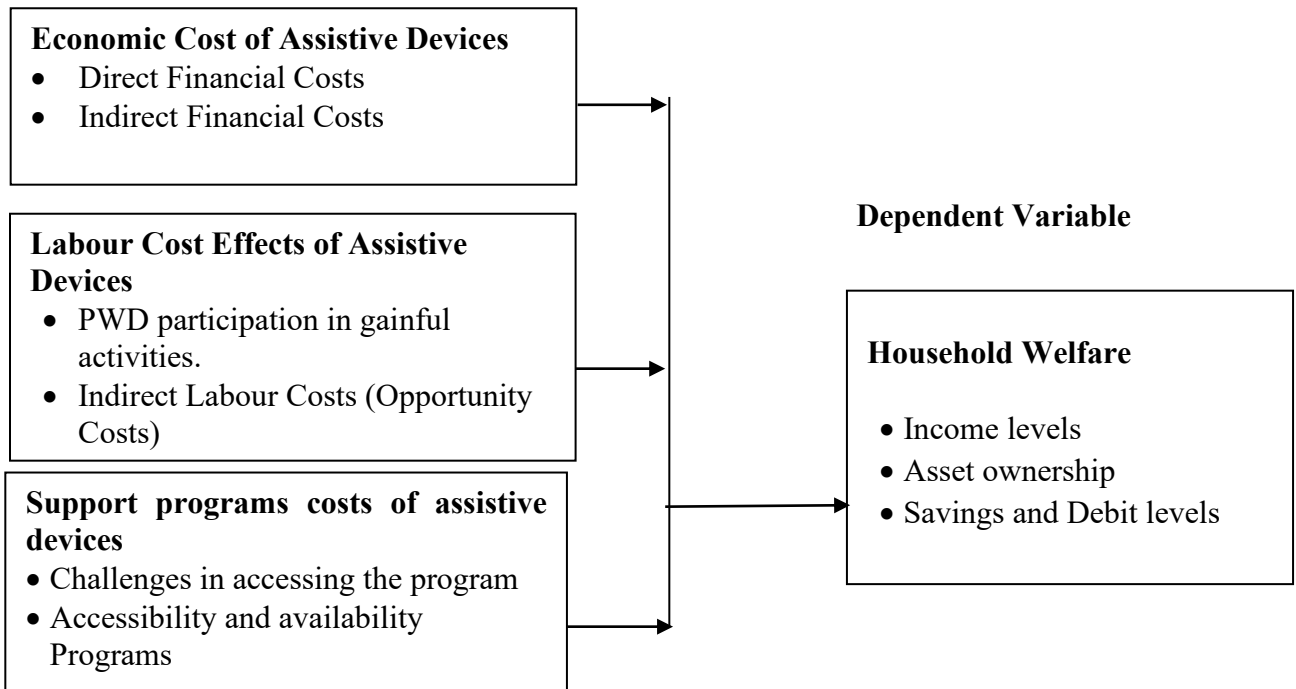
**Economic Cost of Assistive Devices**
- Direct Financial Costs
- Indirect Financial Costs

**Labour Cost Effects of Assistive Devices**
- PWD participation in gainful activities.
- Indirect Labour Costs (Opportunity Costs)

**Support programs costs of assistive devices**
- Challenges in accessing the program
- Accessibility and availability Programs

**Dependent Variable**

**Household Welfare**
- Income levels
- Asset ownership
- Savings and Debit levels